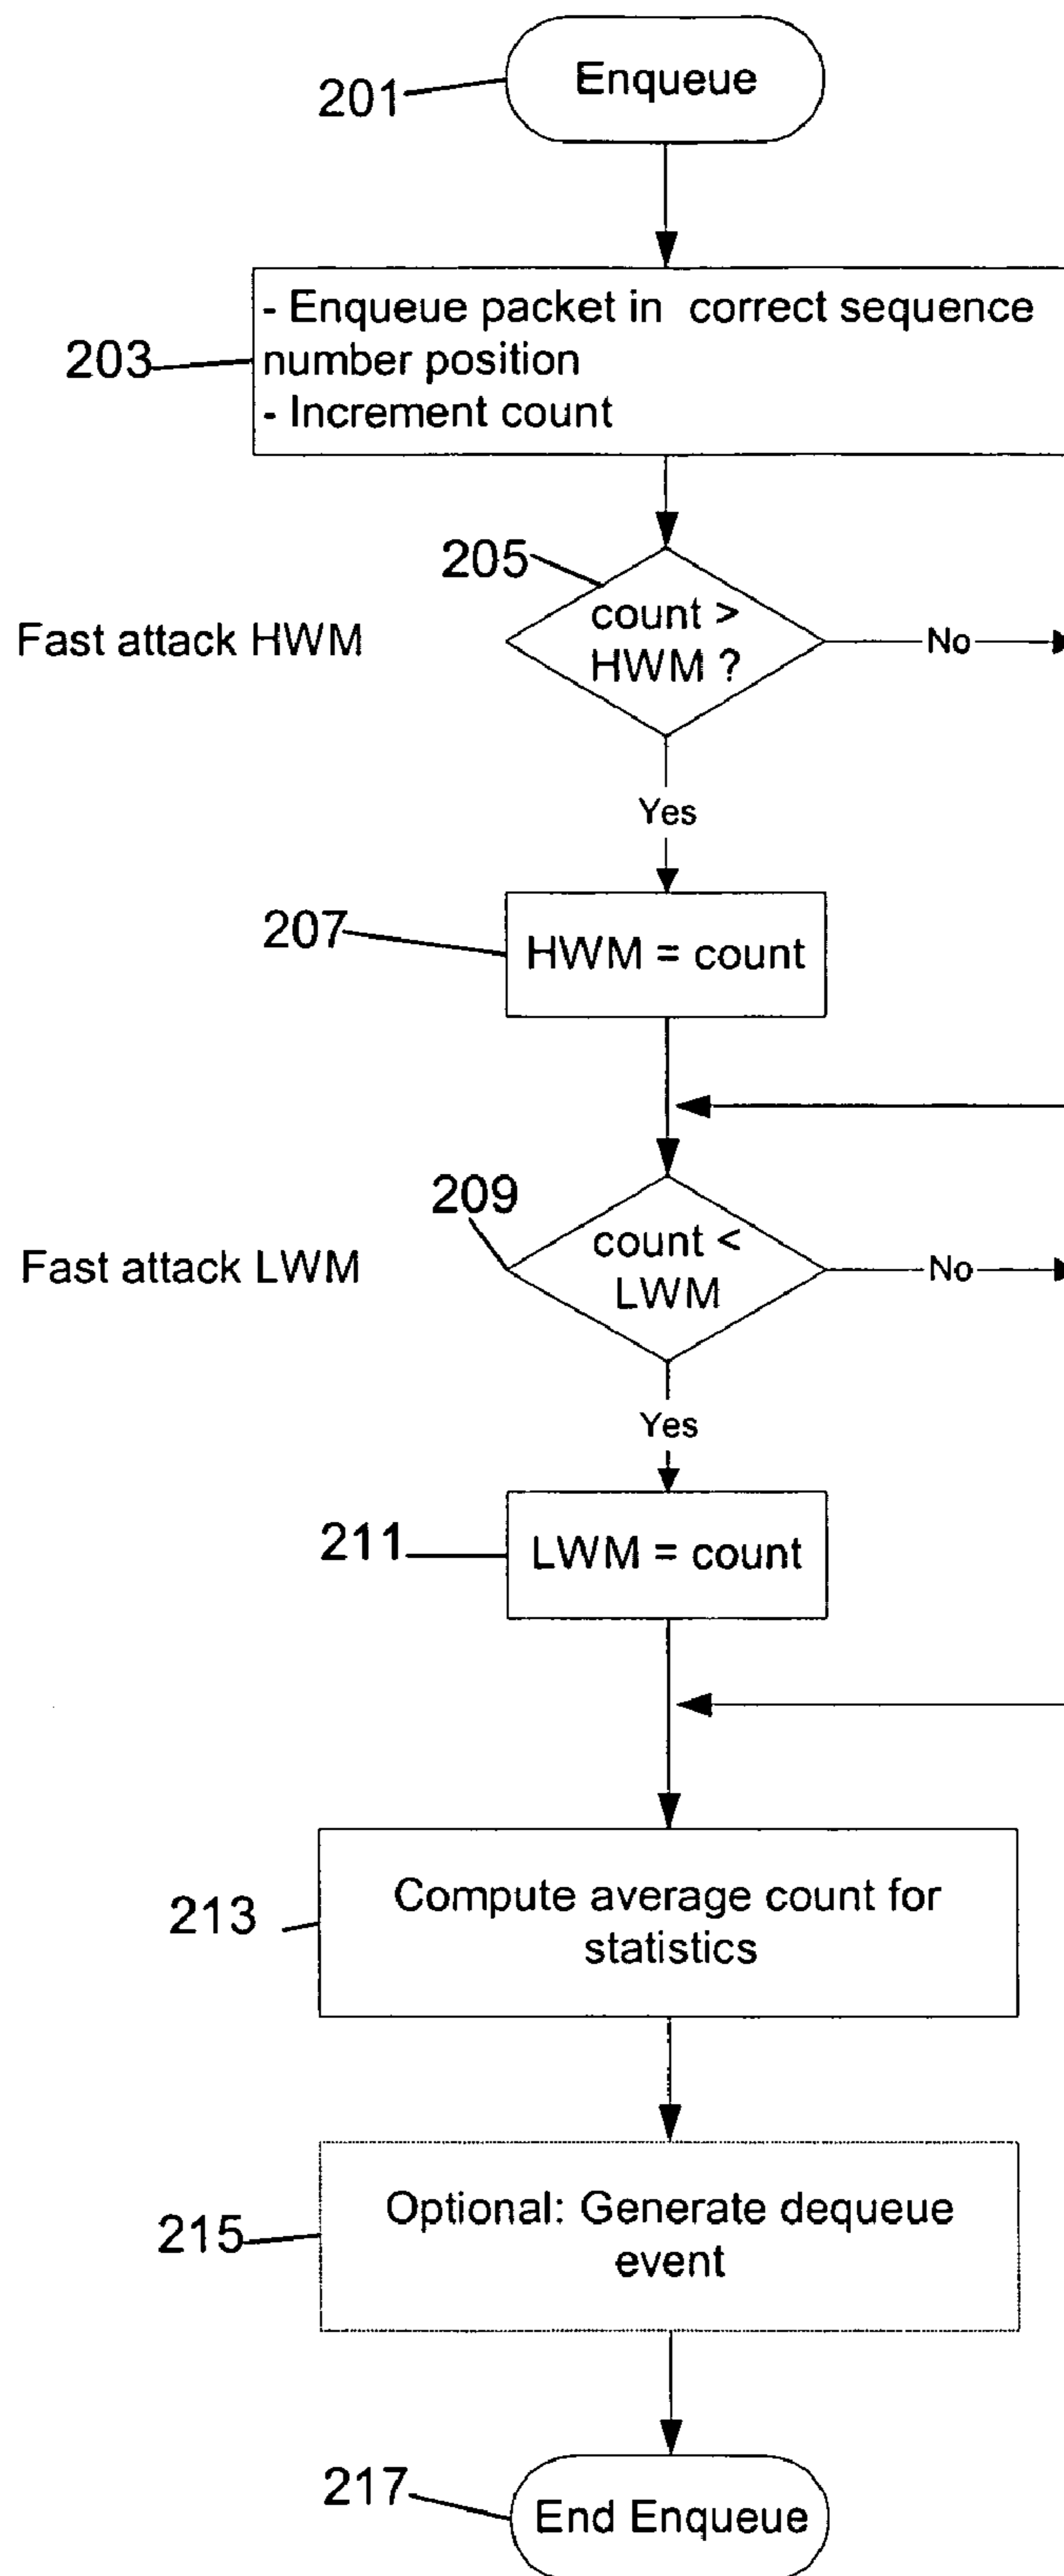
201
Enqueue

203
- Enqueue packet in correct sequence number position
- Increment count

205
Fast attack HWM
count > HWM ?
No
Yes

207
HWM = count

209
Fast attack LWM
count < LWM
No
Yes

211
LWM = count

213
Compute average count for statistics

215
Optional: Generate dequeue event

217
End Enqueue